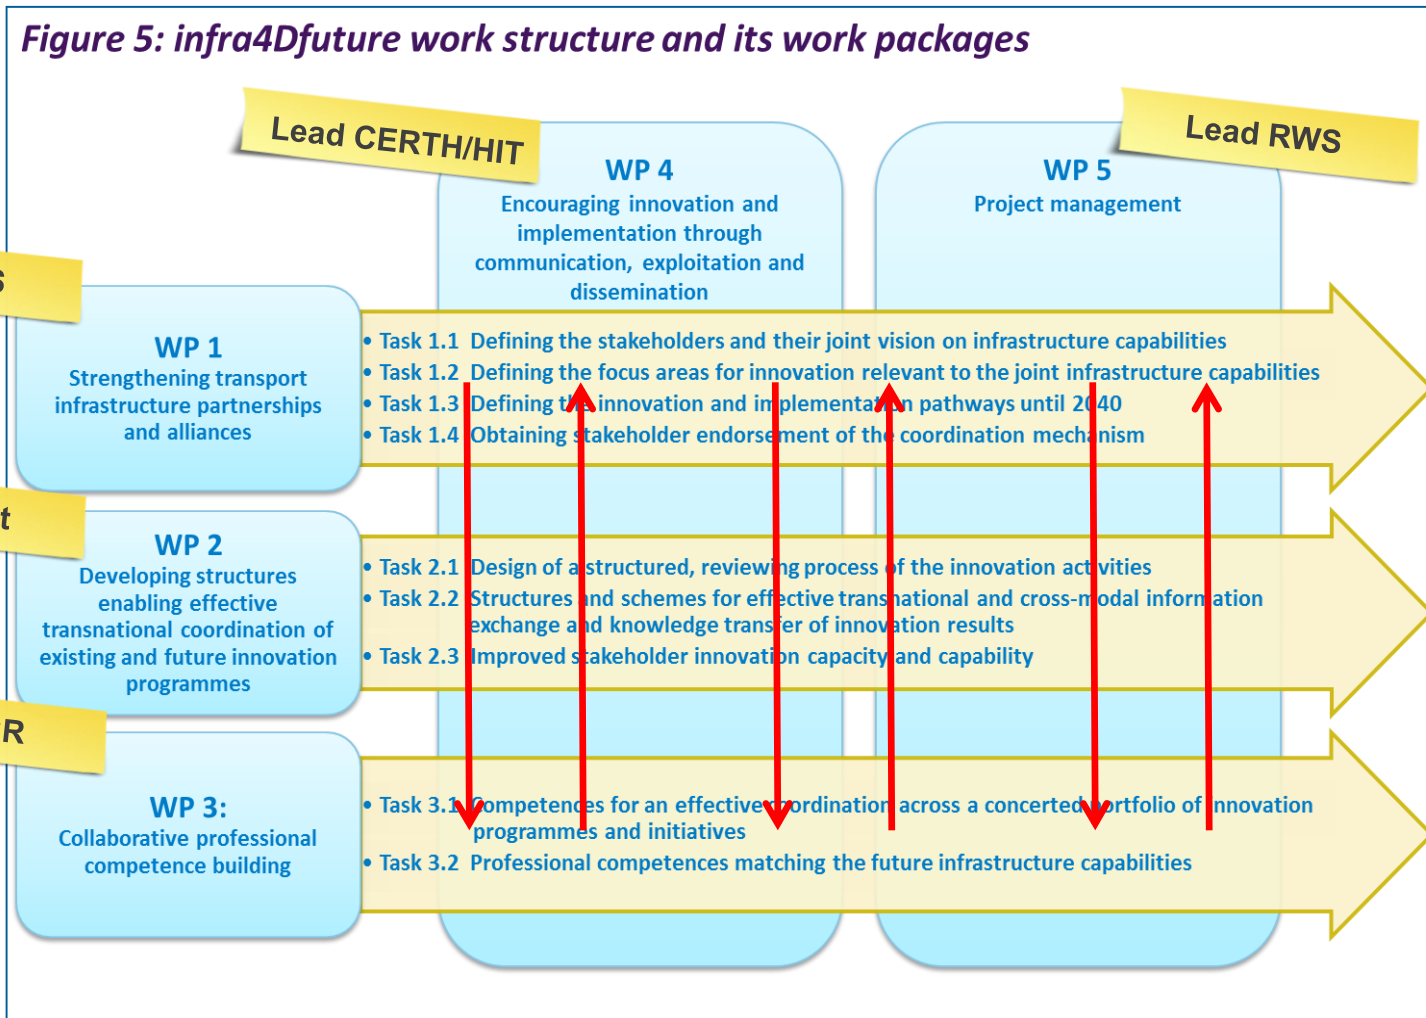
Figure 5: infra4Dfuture work structure and its work packages

Lead CERTH/HIT

WP 4
Encouraging innovation and implementation through communication, exploitation and dissemination

WP 5
Project management

Lead RWS

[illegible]

WP 1
Strengthening transport infrastructure partnerships and alliances

• Task 1.1 Defining the stakeholders and their joint vision on infrastructure capabilities
• Task 1.2 Defining the focus areas for innovation relevant to the joint infrastructure capabilities
• Task 1.3 Defining the innovation and implementation pathways until 2040
• Task 1.4 Obtaining stakeholder endorsement of the coordination mechanism

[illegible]

WP 2
Developing structures enabling effective transnational coordination of existing and future innovation programmes

• Task 2.1 Design of a structured, reviewing process of the innovation activities
• Task 2.2 Structures and schemes for effective transnational and cross-modal information exchange and knowledge transfer of innovation results
• Task 2.3 Improved stakeholder innovation capacity and capability

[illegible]

WP 3:
Collaborative professional competence building

• Task 3.1 Competences for an effective coordination across a concerted portfolio of innovation programmes and initiatives
• Task 3.2 Professional competences matching the future infrastructure capabilities